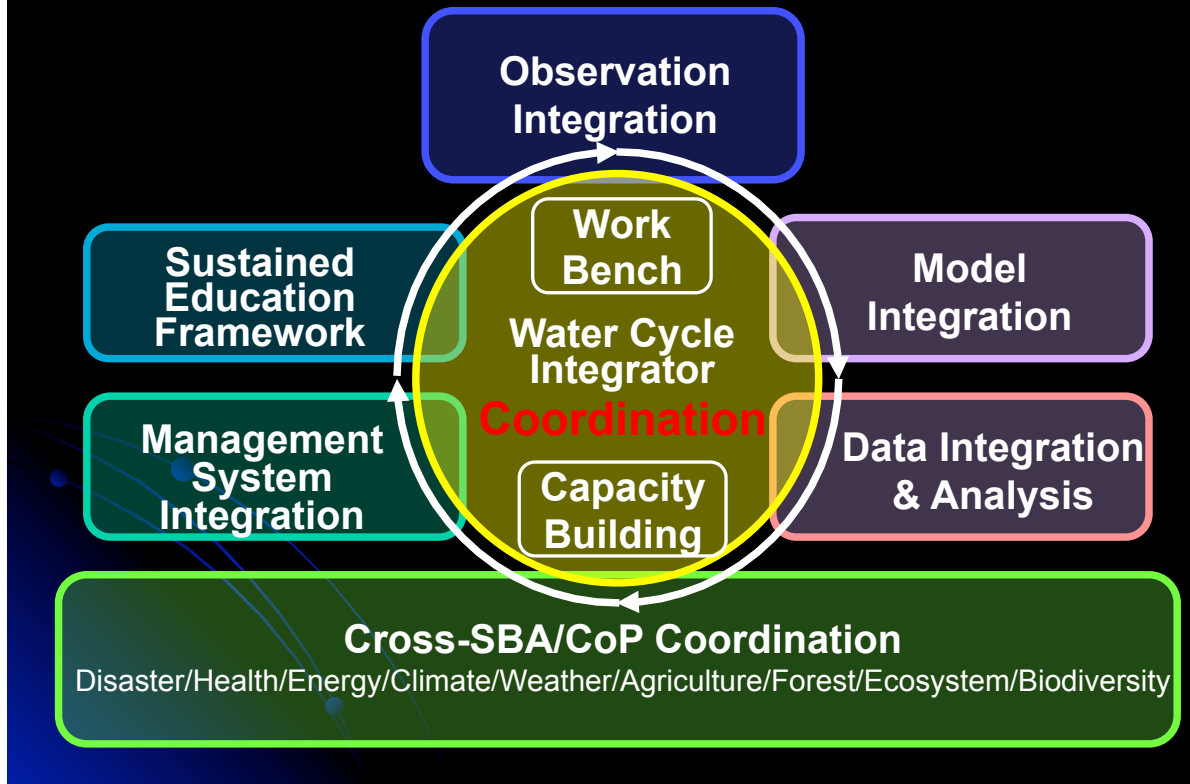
Observation Integration

Sustained Education Framework

Work Bench

Water Cycle Integrator

Coordination

Capacity Building

Model Integration

Management System Integration

Data Integration & Analysis

Cross-SBA/CoP Coordination

Disaster/Health/Energy/Climate/Weather/Agriculture/Forest/Ecosystem/Biodiversity